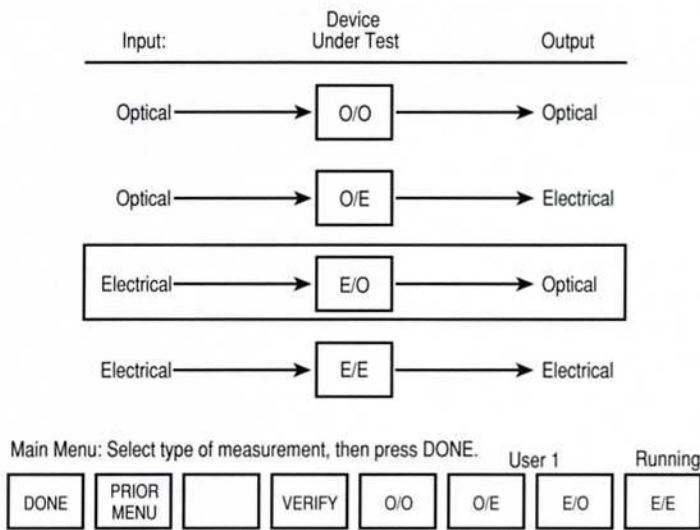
Input:

Device Under Test

Output

Optical → O/O → Optical

Optical → O/E → Electrical

Electrical → E/O → Optical

Electrical → E/E → Electrical

Main Menu: Select type of measurement, then press DONE.

User 1

Running

| DONE | PRIOR MENU | | VERIFY | O/O | O/E | E/O | E/E |